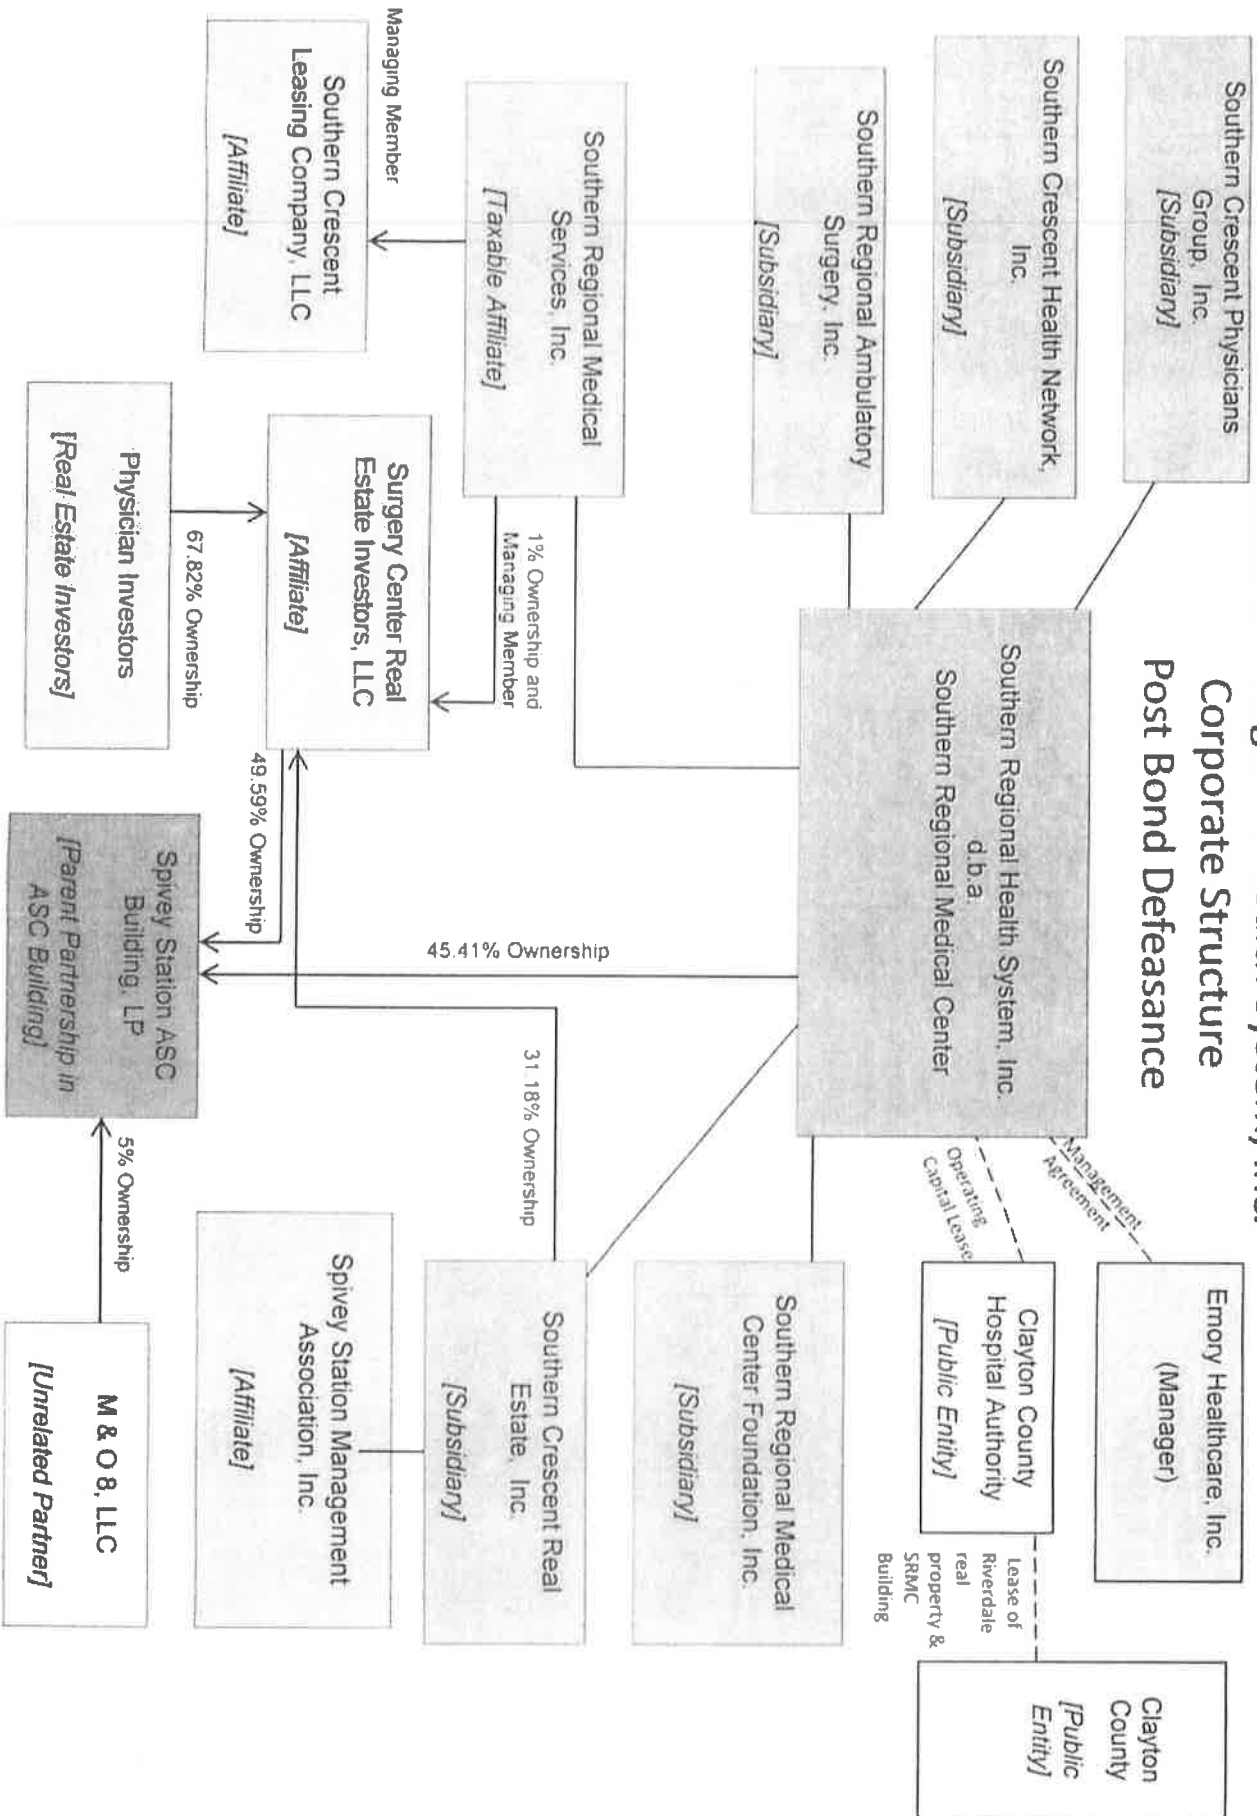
Corporate Structure
Post Bond Defeasance

Southern Crescent Physicians Group, Inc. [Subsidiary]

Southern Crescent Health Network, Inc. [Subsidiary]

Southern Regional Ambulatory Surgery, Inc. [Subsidiary]

Southern Regional Medical Services, Inc. [Taxable Affiliate]

Managing Member

Southern Crescent Leasing Company, LLC [Affiliate]

1% Ownership and Managing Member

Surgery Center Real Estate Investors, LLC [Affiliate]

67.82% Ownership

Physician Investors [Real Estate Investors]

Southern Regional Health System, Inc. d.b.a. Southern Regional Medical Center

45.41% Ownership

49.59% Ownership

31.18% Ownership

Spivey Station ASC Building, LP [Parent Partnership in ASC Building]

5% Ownership

M & O 8, LLC [Unrelated Partner]

Management Agreement

Emory Healthcare, Inc. (Manager)

Operating Capital Lease

Clayton County Hospital Authority [Public Entity]

Lease of Riverdale real property & SRMC Building

Clayton County [Public Entity]

Southern Regional Medical Center Foundation, Inc. [Subsidiary]

Southern Crescent Real Estate, Inc. [Subsidiary]

Spivey Station Management Association, Inc. [Affiliate]